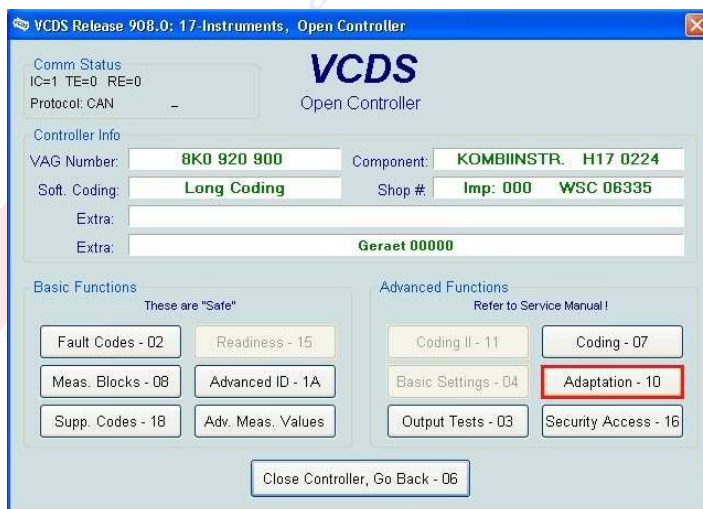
VCDS Release 908.0: 17-Instruments, Open Controller

Comm Status
IC=1 TE=0 RE=0
Protocol: CAN –

VCDS
Open Controller

Controller Info
VAG Number: 8K0 920 900
Component: KOMBIINSTR. H17 0224
Soft. Coding: Long Coding
Shop #: Imp: 000 WSC 06335
Extra:
Extra: Geraet 00000

Basic Functions
These are "Safe"
Fault Codes - 02
Readiness - 15
Meas. Blocks - 08
Advanced ID - 1A
Supp. Codes - 18
Adv. Meas. Values

Advanced Functions
Refer to Service Manual !
Coding II - 11
Coding - 07
Basic Settings - 04
Adaptation - 10
Output Tests - 03
Security Access - 16

Close Controller, Go Back - 06